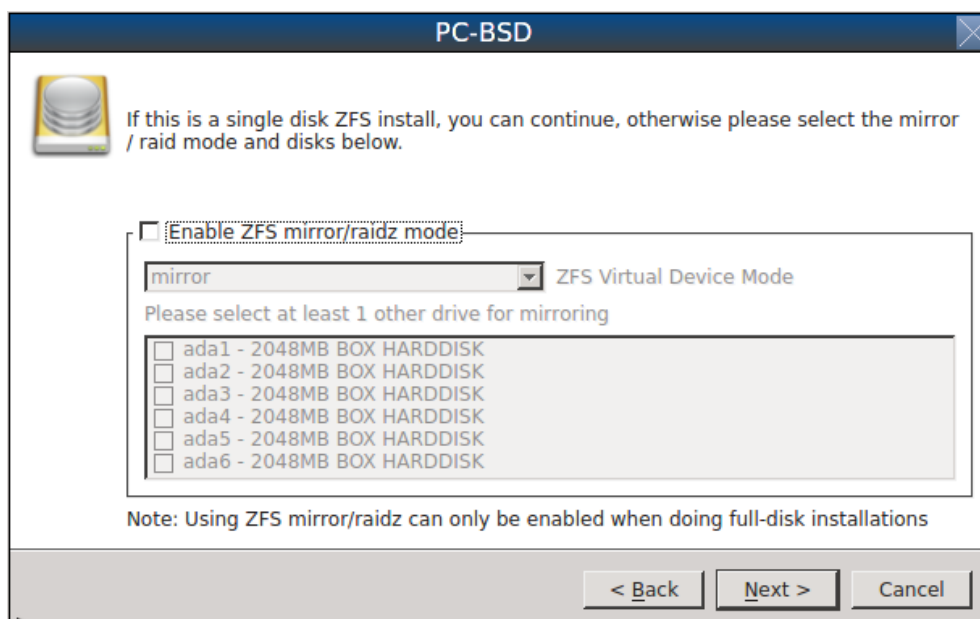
PC-BSD

If this is a single disk ZFS install, you can continue, otherwise please select the mirror / raid mode and disks below.

Enable ZFS mirror/raidz mode

mirror

ZFS Virtual Device Mode

Please select at least 1 other drive for mirroring

ada1 - 2048MB BOX HARDDISK
ada2 - 2048MB BOX HARDDISK
ada3 - 2048MB BOX HARDDISK
ada4 - 2048MB BOX HARDDISK
ada5 - 2048MB BOX HARDDISK
ada6 - 2048MB BOX HARDDISK

Note: Using ZFS mirror/raidz can only be enabled when doing full-disk installations

< Back

Next >

Cancel